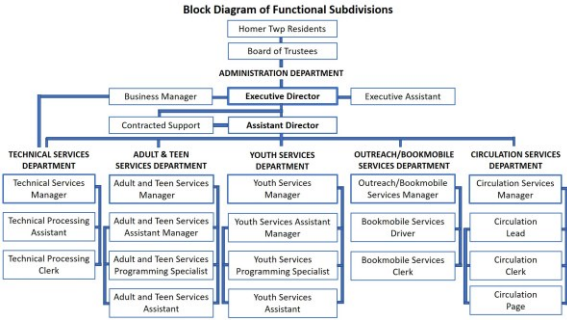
Block Diagram of Functional Subdivisions

Homer Twp Residents

Board of Trustees

ADMINISTRATION DEPARTMENT

Business Manager

Executive Director

Executive Assistant

Contracted Support

Assistant Director

TECHNICAL SERVICES DEPARTMENT

Technical Services Manager

Technical Processing Assistant

Technical Processing Clerk

ADULT & TEEN SERVICES DEPARTMENT

Adult and Teen Services Manager

Adult and Teen Services Assistant Manager

Adult and Teen Services Programming Specialist

Adult and Teen Services Assistant

YOUTH SERVICES DEPARTMENT

Youth Services Manager

Youth Services Assistant Manager

Youth Services Programming Specialist

Youth Services Assistant

OUTREACH/BOOKMOBILE SERVICES DEPARTMENT

Outreach/Bookmobile Services Manager

Bookmobile Services Driver

Bookmobile Services Clerk

CIRCULATION SERVICES DEPARTMENT

Circulation Services Manager

Circulation Lead

Circulation Clerk

Circulation Page